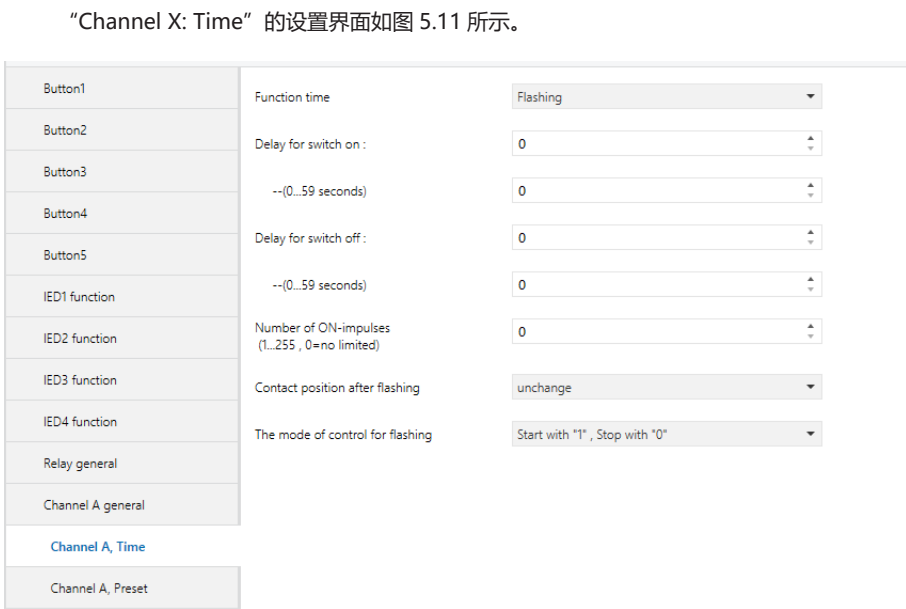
“Channel X: Time”的设置界面如图 5.11 所示。

Button1
Button2
Button3
Button4
Button5
IED1 function
IED2 function
IED3 function
IED4 function
Relay general
Channel A general
Channel A, Time
Channel A, Preset

Function time | Flashing
Delay for switch on : | 0
--(0...59 seconds) | 0
Delay for switch off : | 0
--(0...59 seconds) | 0
Number of ON-impulses (1...255 , 0=no limited) | 0
Contact position after flashing | unchange
The mode of control for flashing | Start with "1" , Stop with "0"